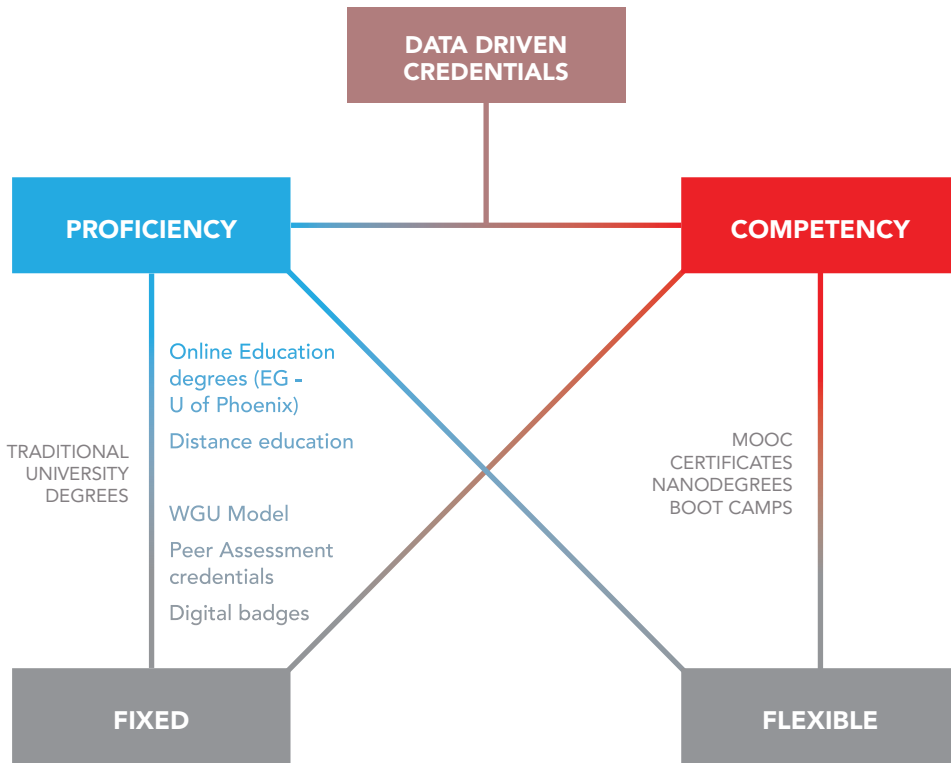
DATA DRIVEN CREDENTIALS

PROFICIENCY

COMPETENCY

Online Education degrees (EG - U of Phoenix)

Distance education

TRADITIONAL UNIVERSITY DEGREES

WGU Model

Peer Assessment credentials

Digital badges

MOOC
CERTIFICATES
NANODEGREES
BOOT CAMPS

FIXED

FLEXIBLE